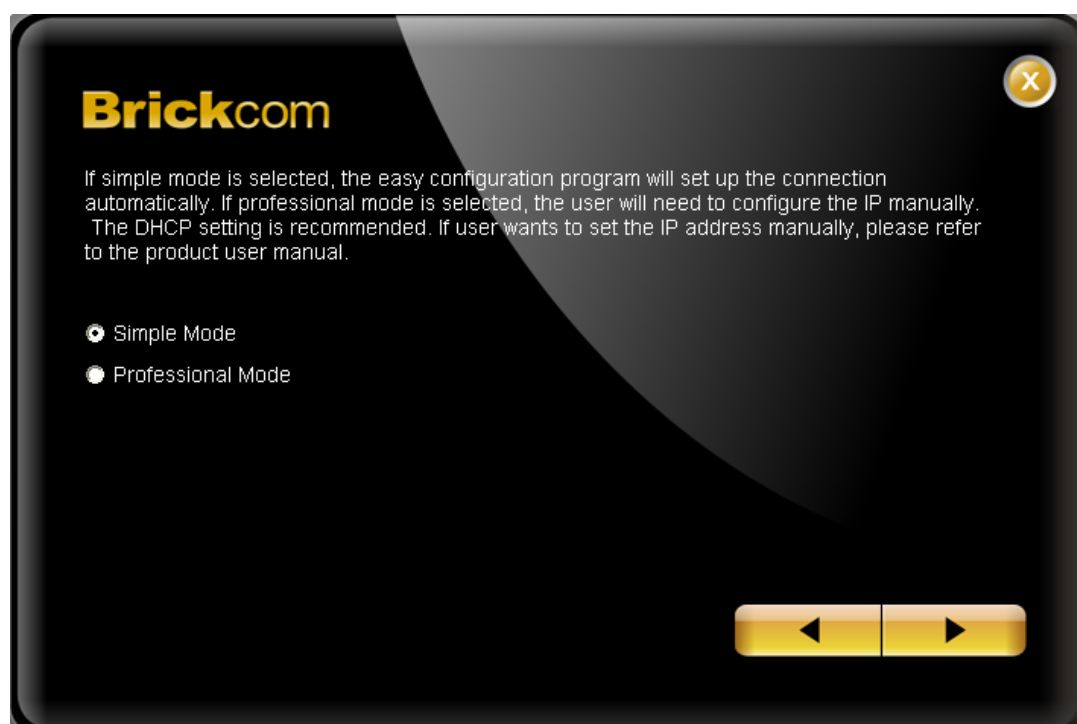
Brickcom

If simple mode is selected, the easy configuration program will set up the connection automatically. If professional mode is selected, the user will need to configure the IP manually. The DHCP setting is recommended. If user wants to set the IP address manually, please refer to the product user manual.

Simple Mode
Professional Mode